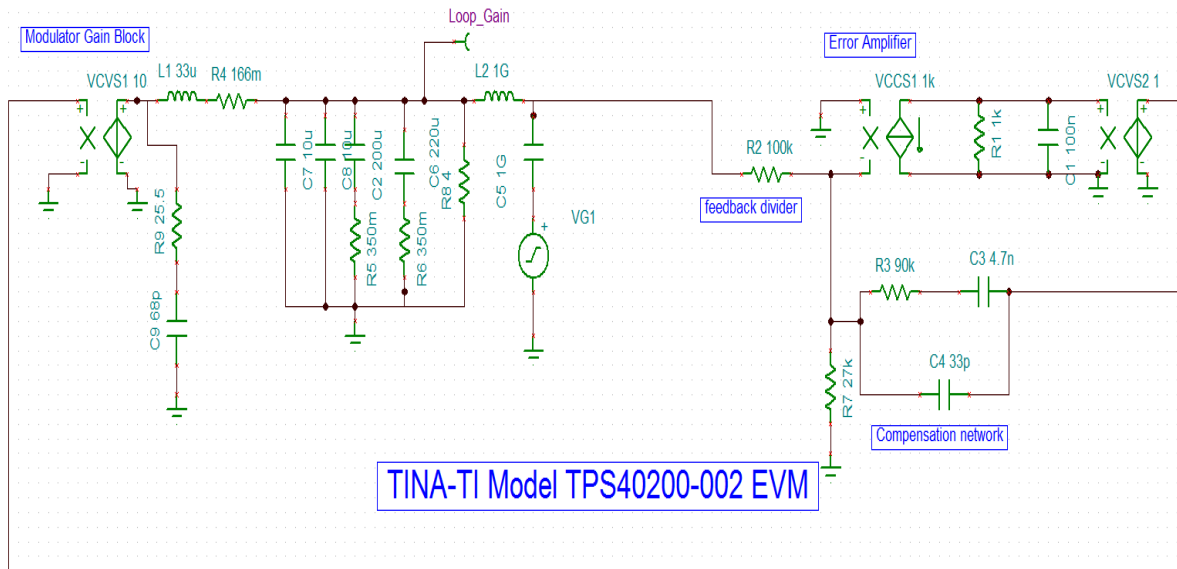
Modulator Gain Block

Loop_Gain

Error Amplifier

VCVS1 10

L1 33u

R4 166m

L2 1G

VCCS1 1k

VCVS2 1

C7 10u

C8 10u

C2 200u

C6 220u

R8 4

C5 1G

R1 1k

C1 100n

R2 100k

feedback divider

R9 25.5

R5 350m

R6 350m

VG1

C9 68p

R3 90k

C3 4.7n

C4 33p

R7 27k

Compensation network

TINA-TI Model TPS40200-002 EVM